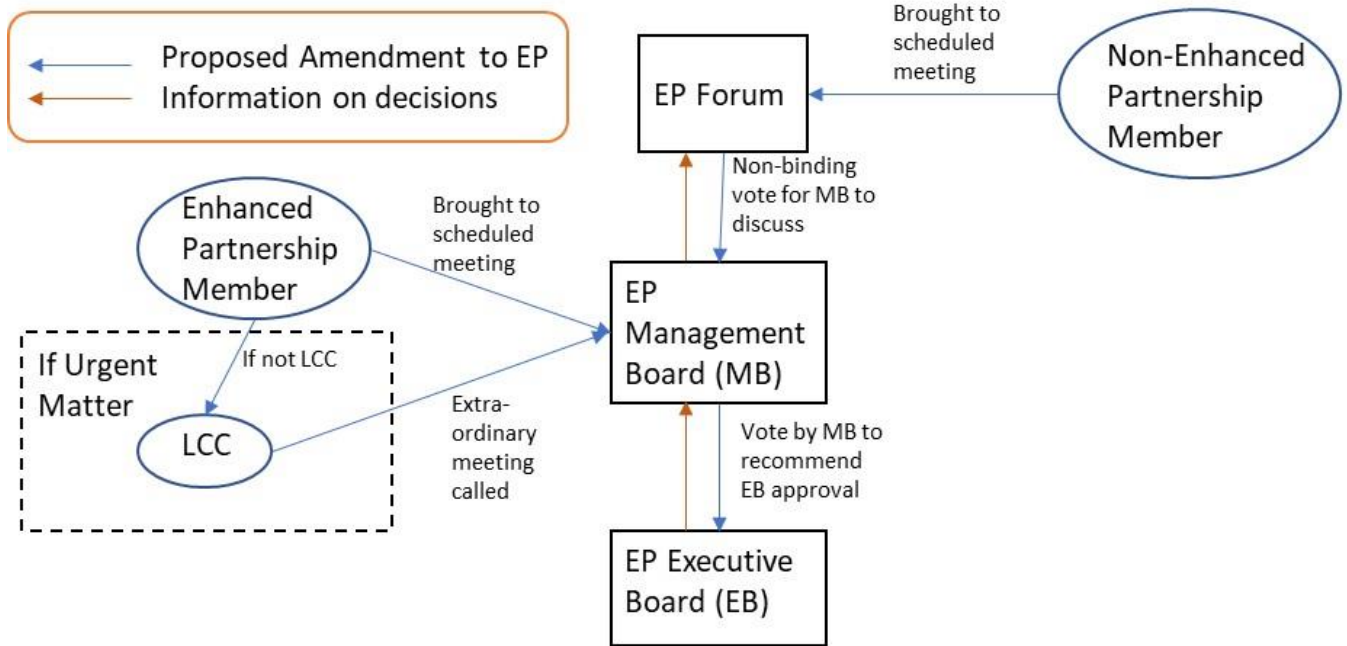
Proposed Amendment to EP
Information on decisions

Brought to scheduled meeting

EP Forum

Non-Enhanced Partnership Member

Non-binding vote for MB to discuss

Enhanced Partnership Member

Brought to scheduled meeting

EP Management Board (MB)

If Urgent Matter

If not LCC

LCC

Extra-ordinary meeting called

Vote by MB to recommend EB approval

EP Executive Board (EB)